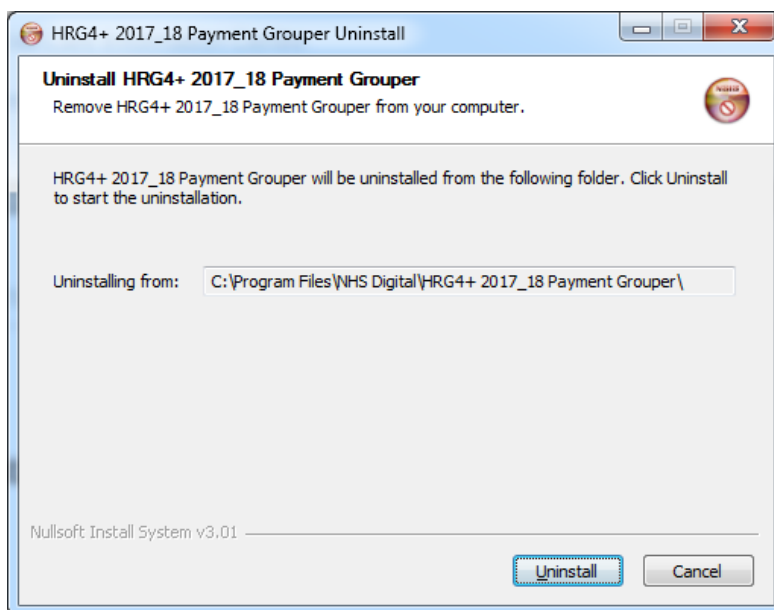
HRG4+ 2017_18 Payment Grouper Uninstall

Uninstall HRG4+ 2017_18 Payment Grouper

Remove HRG4+ 2017_18 Payment Grouper from your computer.

HRG4+ 2017_18 Payment Grouper will be uninstalled from the following folder. Click Uninstall to start the uninstallation.

Uninstalling from: C:\Program Files\NHS Digital\HRG4+ 2017_18 Payment Grouper\

Nullsoft Install System v3.01

Uninstall

Cancel